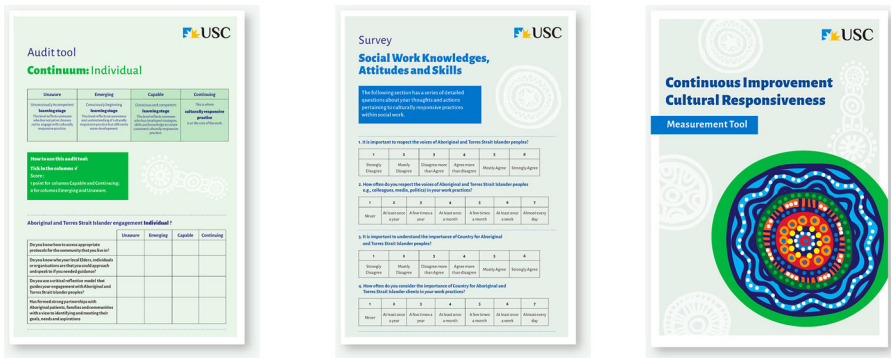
USC

Audit tool

Continuum: Individual

| Unaware | Emerging | Capable | Continuing |
|---|---|---|---|
| Unconsciously incompetent learning stage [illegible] | Consciously beginning learning stage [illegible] | Conscious and competent learning stage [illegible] | This is where culturally responsive practice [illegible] |

How to use this audit tool:
Tick in the columns ✓
Score:
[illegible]
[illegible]

Aboriginal and Torres Strait Islander engagement Individual ?

| | Unaware | Emerging | Capable | Continuing |
|---|---|---|---|---|
| Do you know how to access appropriate protocols for the community that you live in? | | | | |
| Do you know who your local Elders, individuals or organisations are that you could approach and speak to if you needed guidance? | | | | |
| Do you use a critical reflection model that guides your engagement with Aboriginal and Torres Strait Islander peoples? | | | | |
| Has formed strong partnerships with Aboriginal patients, families and communities with a view to identifying and meeting their goals, needs and aspirations | | | | |

USC

Survey

Social Work Knowledges, Attitudes and Skills

The following section has a series of detailed questions about your thoughts and actions pertaining to culturally responsive practices within social work.

1. It is important to respect the voices of Aboriginal and Torres Strait Islander peoples?

| 1 | 2 | 3 | 4 | 5 | 6 |
|---|---|---|---|---|---|
| Strongly Disagree | Mostly Disagree | Disagree more than Agree | Agree more than disagree | Mostly Agree | Strongly Agree |

2. How often do you respect the voices of Aboriginal and Torres Strait Islander peoples e.g., colleagues, media, politics) in your work practices?

| 1 | 2 | 3 | 4 | 5 | 6 | 7 |
|---|---|---|---|---|---|---|
| Never | At least once a year | A few times a year | At least once a month | A few times a month | At least once a week | Almost every day |

3. It is important to understand the importance of Country for Aboriginal and Torres Strait Islander peoples?

| 1 | 2 | 3 | 4 | 5 | 6 |
|---|---|---|---|---|---|
| Strongly Disagree | Mostly Disagree | Disagree more than Agree | Agree more than disagree | Mostly Agree | Strongly Agree |

4. How often do you consider the importance of Country for Aboriginal and Torres Strait Islander clients in your work practices?

| 1 | 2 | 3 | 4 | 5 | 6 | 7 |
|---|---|---|---|---|---|---|
| Never | At least once a year | A few times a year | At least once a month | A few times a month | At least once a week | Almost every day |

USC

Continuous Improvement Cultural Responsiveness

Measurement Tool